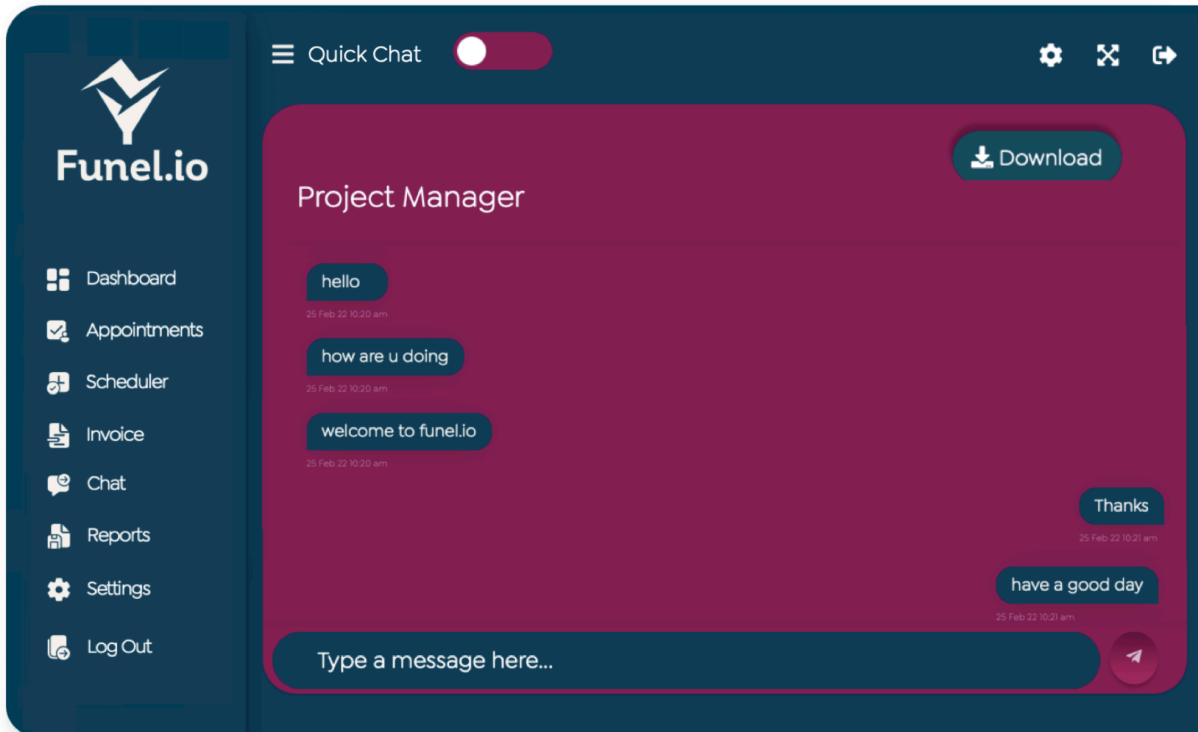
Funel.io

Dashboard
Appointments
Scheduler
Invoice
Chat
Reports
Settings
Log Out

Quick Chat

Download

Project Manager

hello
25 Feb 22 10:20 am

how are u doing
25 Feb 22 10:20 am

welcome to funel.io
25 Feb 22 10:20 am

Thanks
25 Feb 22 10:21 am

have a good day
25 Feb 22 10:21 am

Type a message here...